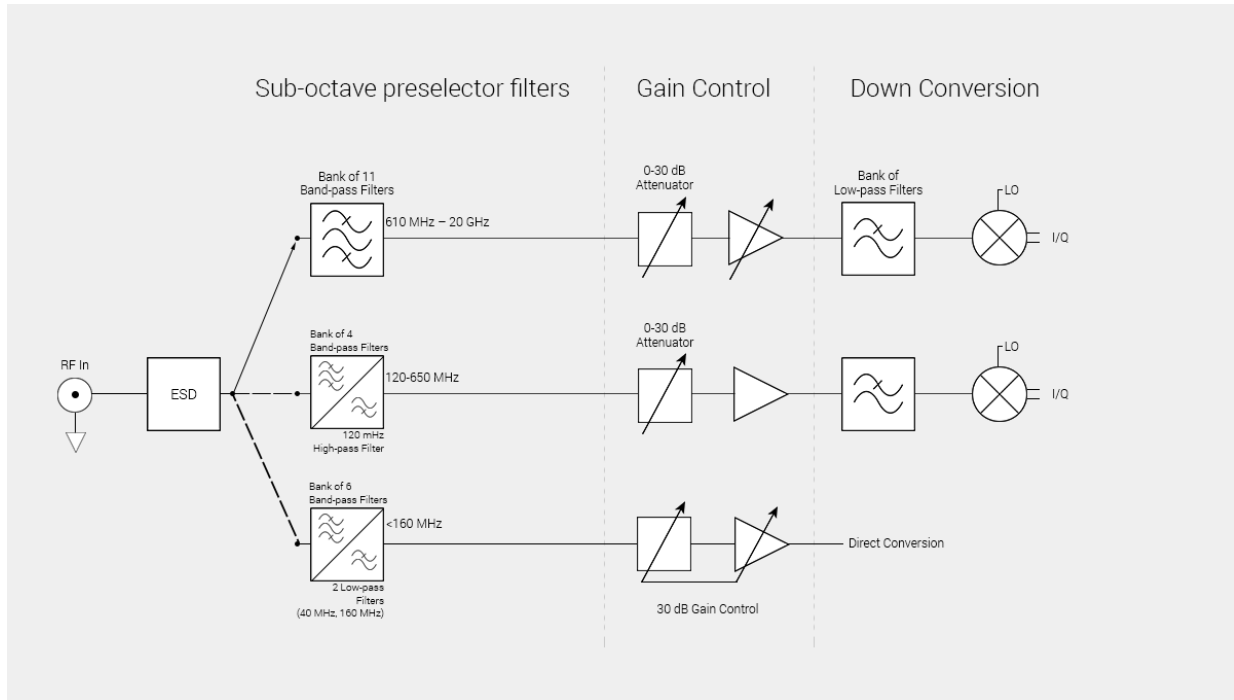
Sub-octave preselector filters

Gain Control

Down Conversion

Bank of 11 Band-pass Filters

610 MHz – 20 GHz

0-30 dB Attenuator

Bank of Low-pass Filters

LO

I/Q

RF In

ESD

Bank of 4 Band-pass Filters

120-650 MHz

120 mHz High-pass Filter

0-30 dB Attenuator

LO

I/Q

Bank of 6 Band-pass Filters

<160 MHz

2 Low-pass Filters (40 MHz, 160 MHz)

Direct Conversion

30 dB Gain Control